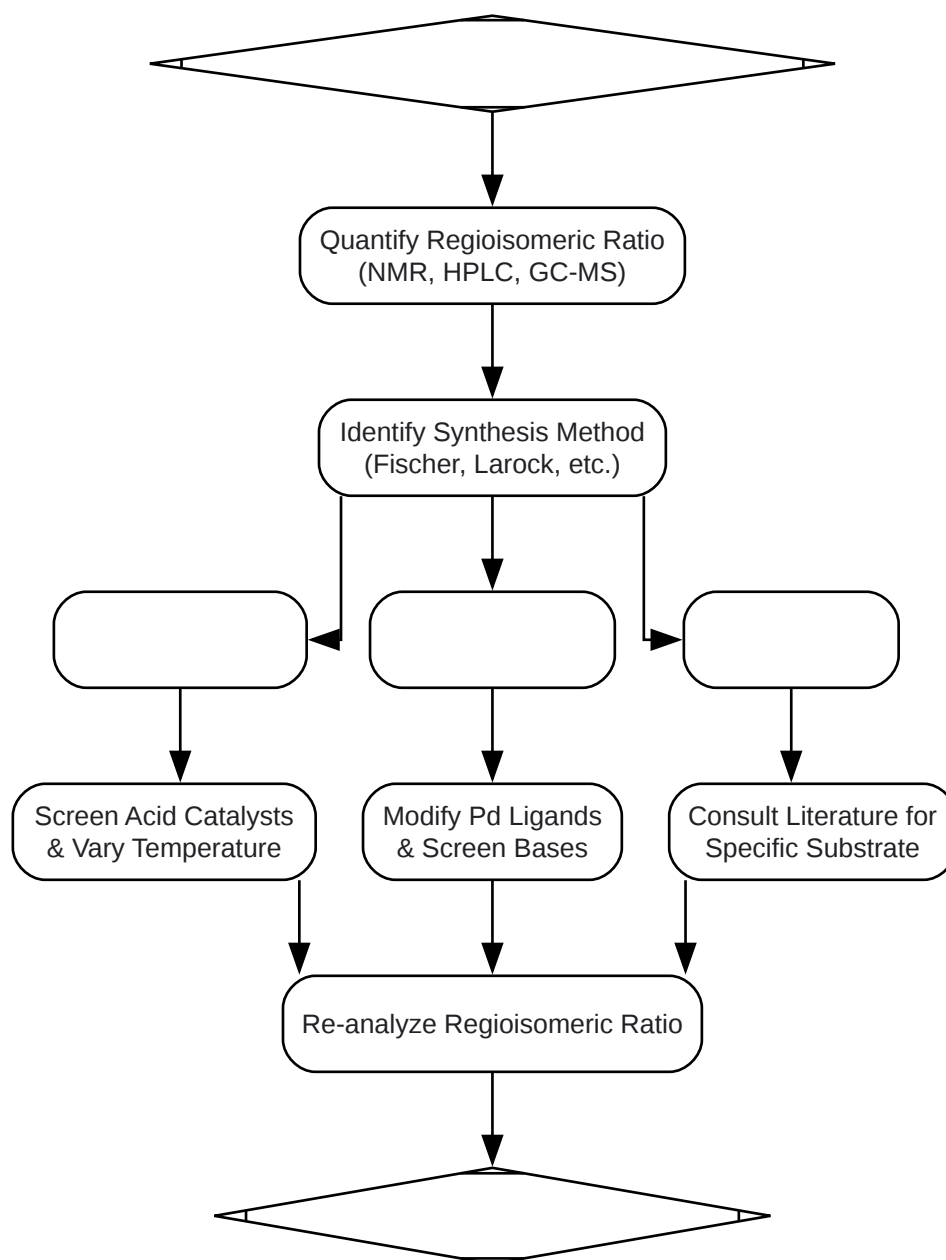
Quantify Regioisomeric Ratio
(NMR, HPLC, GC-MS)

Identify Synthesis Method
(Fischer, Larock, etc.)

Screen Acid Catalysts
& Vary Temperature

Modify Pd Ligands
& Screen Bases

Consult Literature for
Specific Substrate

Re-analyze Regioisomeric Ratio